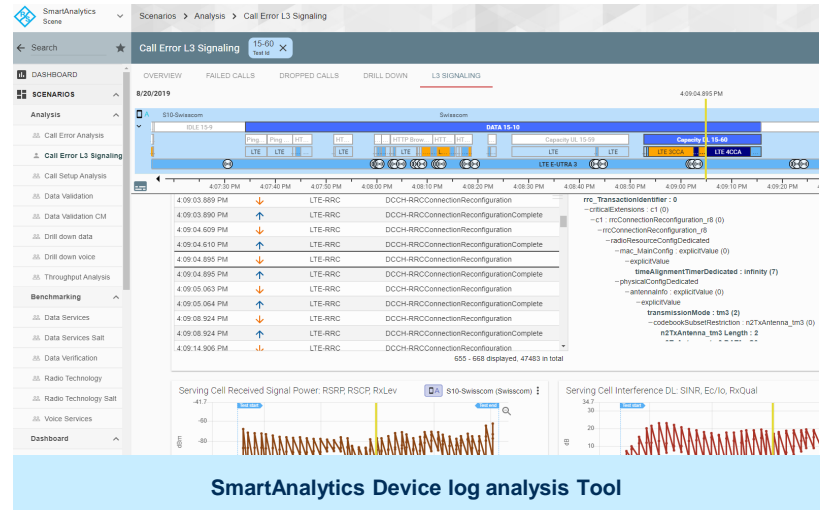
SmartAnalytics
Scene

Scenarios > Analysis > Call Error L3 Signaling

Search

DASHBOARD
SCENARIOS
Analysis
Call Error Analysis
Call Error L3 Signaling
Call Setup Analysis
Data Validation
Data Validation CM
Drill down data
Drill down voice
Throughput Analysis
Benchmarking
Data Services
Data Services Salt
Data Verification
Radio Technology
Radio Technology Salt
Voice Services
Dashboard

Call Error L3 Signaling
15-60
Test Id

OVERVIEW FAILED CALLS DROPPED CALLS DRILL DOWN L3 SIGNALING

8/20/2019
4:09:04.895 PM

S10-Swisscom
Swisscom
IDLE 15-9
DATA 15-10
Ping... Ping... HT... HT... HTTP Brow... HT... Capacity UL 15-59 Capacity DL 15-60
LTE LTE LTE LTE LTE LTE 2CCA LTE 4CCA
LTE E-UTRA 3

4:07:30 PM 4:07:40 PM 4:07:50 PM 4:08:00 PM 4:08:10 PM 4:08:20 PM 4:08:30 PM 4:08:40 PM 4:08:50 PM 4:09:00 PM 4:09:10 PM 4:09:20 PM

| | | | |
|---|---|---|---|
| 4:09:03.889 PM | ↓ | LTE-RRC | DCCH-RRCConnectionReconfiguration |
| 4:09:03.890 PM | ↑ | LTE-RRC | DCCH-RRCConnectionReconfigurationComplete |
| 4:09:04.609 PM | ↓ | LTE-RRC | DCCH-RRCConnectionReconfiguration |
| 4:09:04.610 PM | ↑ | LTE-RRC | DCCH-RRCConnectionReconfigurationComplete |
| 4:09:04.895 PM | ↓ | LTE-RRC | DCCH-RRCConnectionReconfiguration |
| 4:09:04.895 PM | ↑ | LTE-RRC | DCCH-RRCConnectionReconfigurationComplete |
| 4:09:05.063 PM | ↓ | LTE-RRC | DCCH-RRCConnectionReconfiguration |
| 4:09:05.064 PM | ↑ | LTE-RRC | DCCH-RRCConnectionReconfigurationComplete |
| 4:09:08.924 PM | ↓ | LTE-RRC | DCCH-RRCConnectionReconfiguration |
| 4:09:08.924 PM | ↑ | LTE-RRC | DCCH-RRCConnectionReconfigurationComplete |
| 4:09:14.906 PM | ↓ | LTE-RRC | DCCH-RRCConnectionReconfiguration |

655 - 668 displayed, 47483 in total

rrc_TransactionIdentifier : 0
criticalExtensions : c1 (0)
c1 : rrcConnectionReconfiguration_r8 (0)
rrcConnectionReconfiguration_r8
radioResourceConfigDedicated
mac_MainConfig : explicitValue (0)
explicitValue
timeAlignmentTimerDedicated : infinity (7)
physicalConfigDedicated
antennaInfo : explicitValue (0)
explicitValue
transmissionMode : tm3 (2)
codebookSubsetRestriction : n2TxAntenna_tm3 (0)
n2TxAntenna_tm3 Length : 2

Serving Cell Received Signal Power: RSRP, RSCP, RxLev
S10-Swisscom (Swisscom)
-41.7
-60
-80
-100
dBm
Test start
Test end

Serving Cell Interference DL: SINR, Ec/Io, RxQual
34.7
30
20
10
dB
Test start

SmartAnalytics Device log analysis Tool